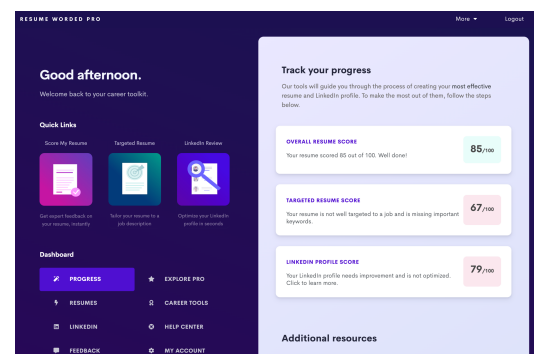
RESUME WORDED PRO

More ▾ Logout

Good afternoon.

Welcome back to your career toolkit.

Quick Links

Score My Resume

Get expert feedback on your resume, instantly

Targeted Resume

Tailor your resume to a job description

LinkedIn Review

Optimize your LinkedIn profile in seconds

Dashboard

PROGRESS

EXPLORE PRO

RESUMES

CAREER TOOLS

LINKEDIN

HELP CENTER

FEEDBACK

MY ACCOUNT

Track your progress

Our tools will guide you through the process of creating your most effective resume and LinkedIn profile. To make the most out of them, follow the steps below.

OVERALL RESUME SCORE

Your resume scored 85 out of 100. Well done!

85/100

TARGETED RESUME SCORE

Your resume is not well targeted to a job and is missing important keywords.

67/100

LINKEDIN PROFILE SCORE

Your LinkedIn profile needs improvement and is not optimized. Click to learn more.

79/100

Additional resources